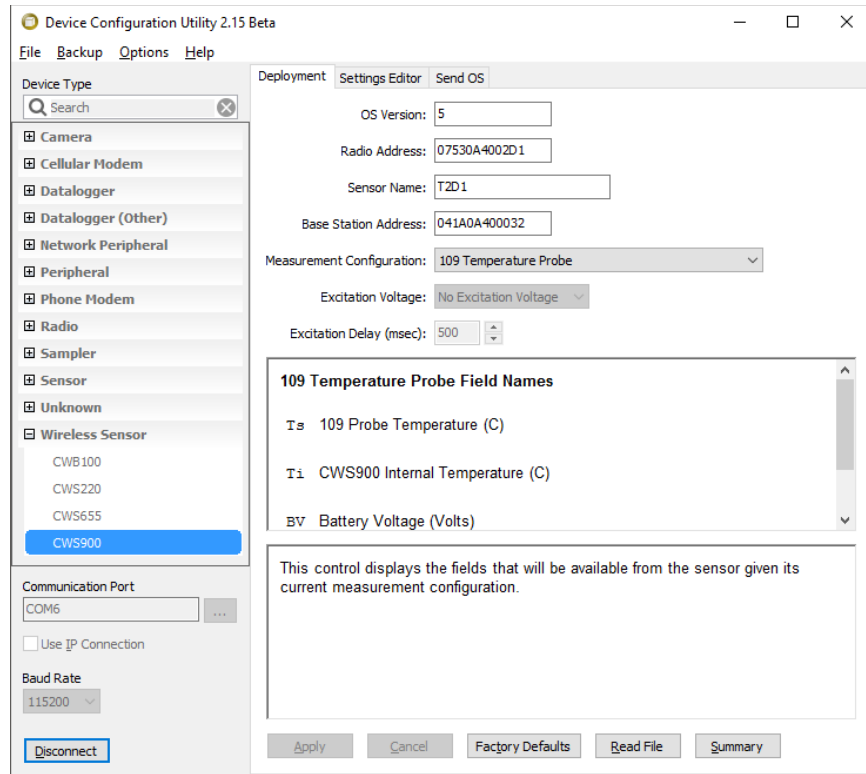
Device Configuration Utility 2.15 Beta

File Backup Options Help

Device Type

Search

⊞ Camera
⊞ Cellular Modem
⊞ Datalogger
⊞ Datalogger (Other)
⊞ Network Peripheral
⊞ Peripheral
⊞ Phone Modem
⊞ Radio
⊞ Sampler
⊞ Sensor
⊞ Unknown
⊟ Wireless Sensor
CWB100
CWS220
CWS655
CWS900

Communication Port
COM6
...

Use IP Connection

Baud Rate
115200

Disconnect

Deployment | Settings Editor | Send OS

OS Version: 5

Radio Address: 07530A4002D1

Sensor Name: T2D1

Base Station Address: 041A0A400032

Measurement Configuration: 109 Temperature Probe

Excitation Voltage: No Excitation Voltage

Excitation Delay (msec): 500

109 Temperature Probe Field Names

Ts 109 Probe Temperature (C)

Ti CWS900 Internal Temperature (C)

BV Battery Voltage (Volts)

This control displays the fields that will be available from the sensor given its current measurement configuration.

Apply | Cancel | Factory Defaults | Read File | Summary